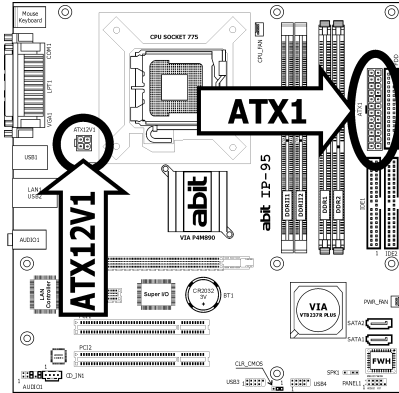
Mouse
Keyboard
COM1
LPT1
VGA1
USB1
LAN1
USB2
AUDIO1
CPU SOCKET 775
CPU_FAN
ATX12V1
ATX1
abit
VIA P4M890
abit IP-95
DDRII1
DDRII2
DDR1
DDR2
IDE1
IDE2
ATX1
Super I/O
CR2032 3V +
BT1
VIA VT8237R PLUS
PWR_FAN
SATA2
SATA1
FWH
PCI2
CLR_CMOS
USB3
USB4
SPK1
PANEL1
CD_IN1
AUDIO1
ATX12V1
ATX1
1
1
1